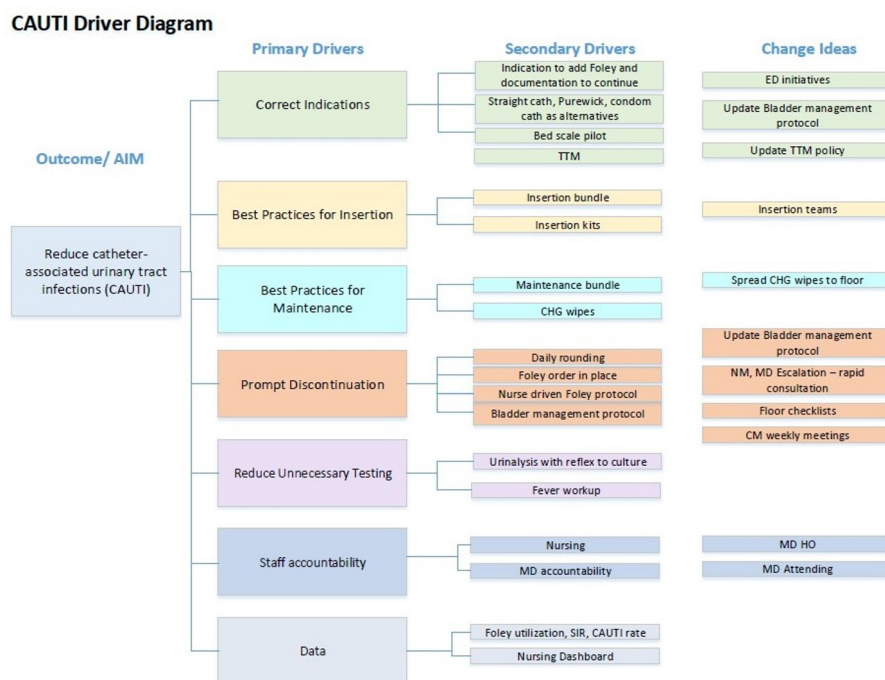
CAUTI Driver Diagram

Primary Drivers

Secondary Drivers

Change Ideas

Outcome/ AIM

Reduce catheter-associated urinary tract infections (CAUTI)

Correct Indications

Indication to add Foley and documentation to continue

Straight cath, Purewick, condom cath as alternatives

Bed scale pilot

TTM

ED initiatives

Update Bladder management protocol

Update TTM policy

Best Practices for Insertion

Insertion bundle

Insertion kits

Insertion teams

Best Practices for Maintenance

Maintenance bundle

CHG wipes

Spread CHG wipes to floor

Prompt Discontinuation

Daily rounding

Foley order in place

Nurse driven Foley protocol

Bladder management protocol

Update Bladder management protocol

NM, MD Escalation – rapid consultation

Floor checklists

CM weekly meetings

Reduce Unnecessary Testing

Urinalysis with reflex to culture

Fever workup

Staff accountability

Nursing

MD accountability

MD HO

MD Attending

Data

Foley utilization, SIR, CAUTI rate

Nursing Dashboard